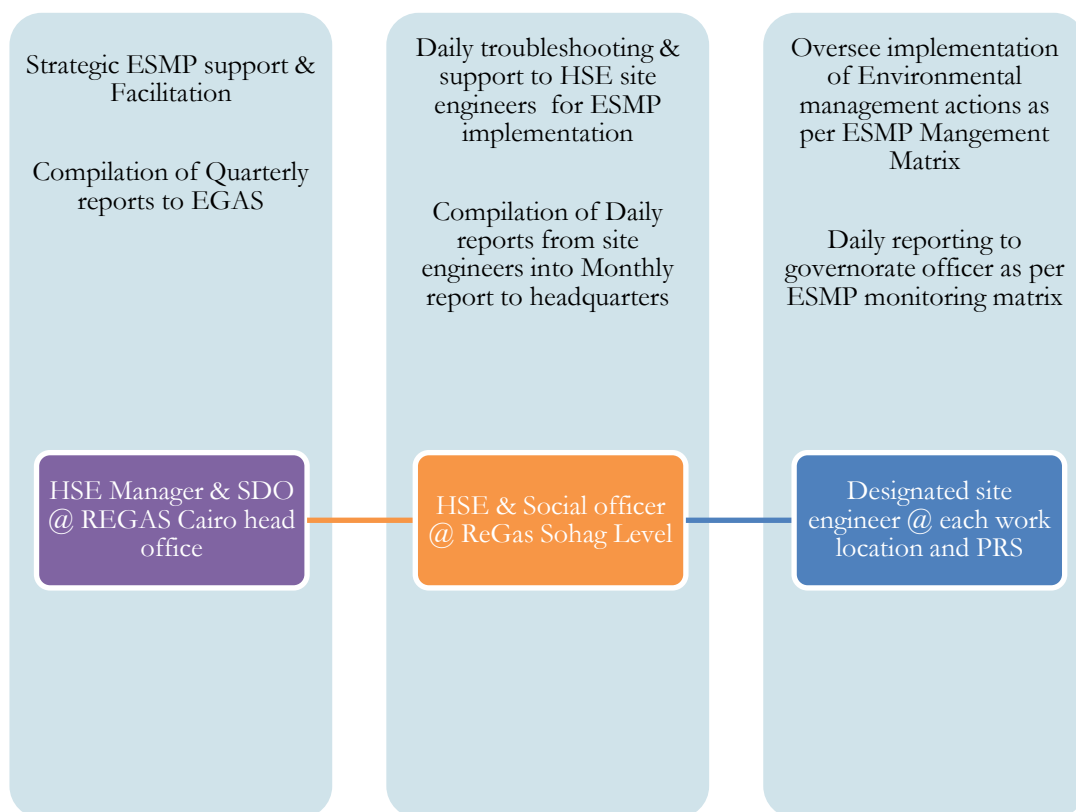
Strategic ESMP support & Facilitation

Compilation of Quarterly reports to EGAS

HSE Manager & SDO @ REGAS Cairo head office

Daily troubleshooting & support to HSE site engineers for ESMP implementation

Compilation of Daily reports from site engineers into Monthly report to headquarters

HSE & Social officer @ ReGas Sohag Level

Oversee implementation of Environmental management actions as per ESMP Mangement Matrix

Daily reporting to governorate officer as per ESMP monitoring matrix

Designated site engineer @ each work location and PRS